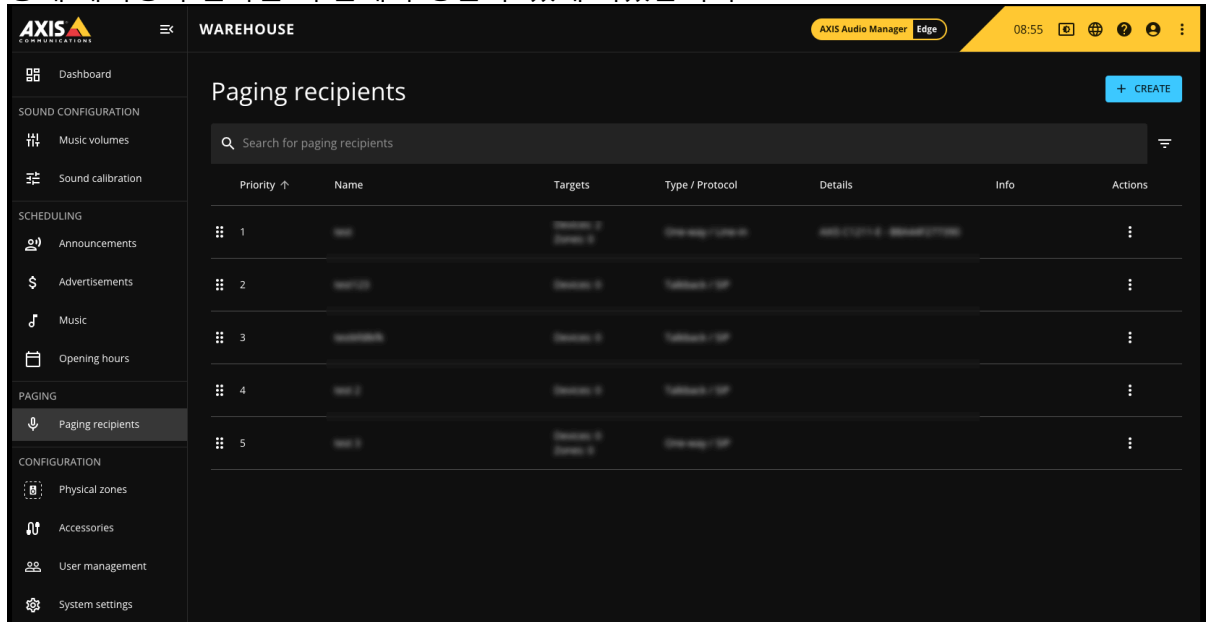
AXIS COMMUNICATIONS

WAREHOUSE

AXIS Audio Manager Edge

08:55

Dashboard

SOUND CONFIGURATION

Music volumes

Sound calibration

SCHEDULING

Announcements

Advertisements

Music

Opening hours

PAGING

Paging recipients

CONFIGURATION

Physical zones

Accessories

User management

System settings

Paging recipients

+ CREATE

Search for paging recipients

| Priority ↑ | Name | Targets | Type / Protocol | Details | Info | Actions |
|---|---|---|---|---|---|---|
| 1 | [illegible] | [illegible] | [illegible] | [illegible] | | ⋮ |
| 2 | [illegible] | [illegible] | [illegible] | | | ⋮ |
| 3 | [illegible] | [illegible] | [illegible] | | | ⋮ |
| 4 | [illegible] | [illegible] | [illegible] | | | ⋮ |
| 5 | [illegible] | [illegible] | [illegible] | | | ⋮ |